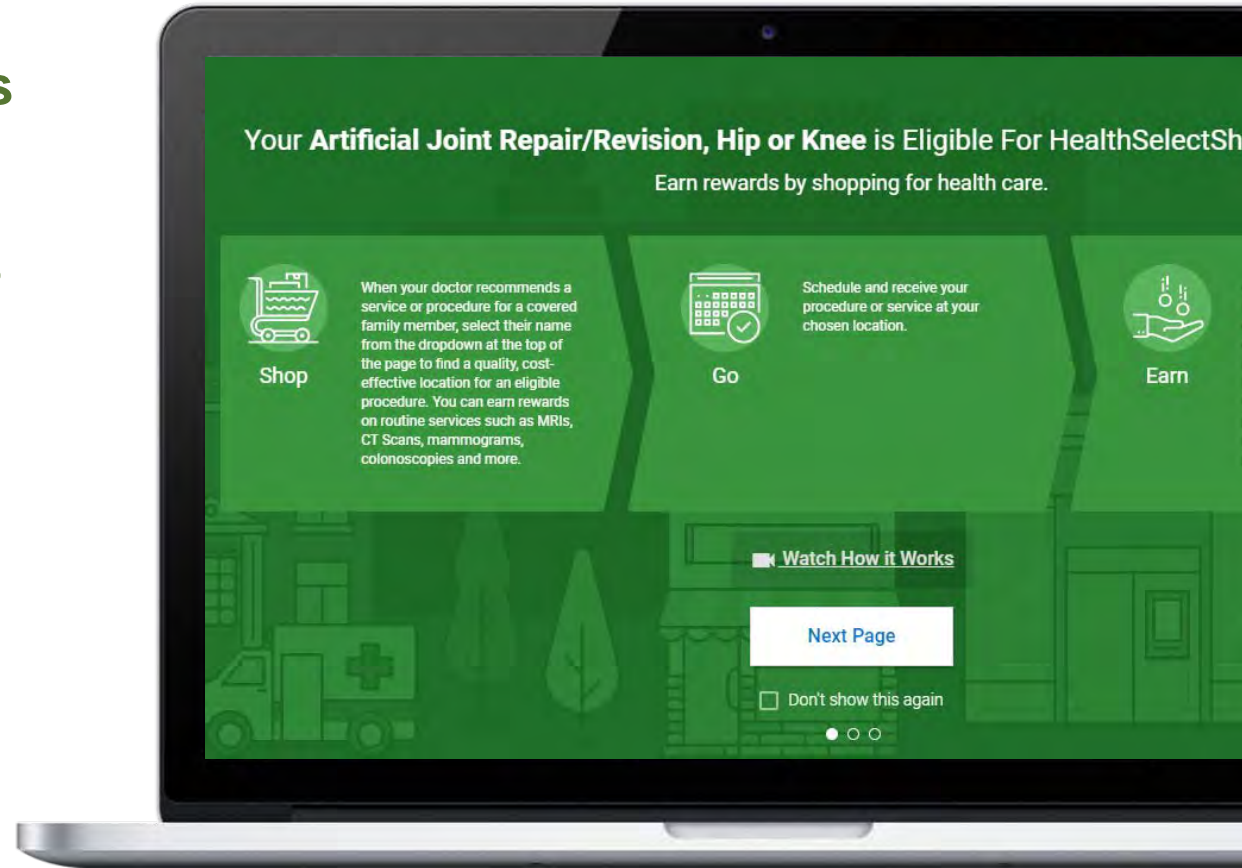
s

Your **Artificial Joint Repair/Revision, Hip or Knee** is Eligible For HealthSelectSh

Earn rewards by shopping for health care.

Shop

When your doctor recommends a service or procedure for a covered family member, select their name from the dropdown at the top of the page to find a quality, cost-effective location for an eligible procedure. You can earn rewards on routine services such as MRIs, CT Scans, mammograms, colonoscopies and more.

Go

Schedule and receive your procedure or service at your chosen location.

Earn

Watch How it Works

Next Page

Don't show this again